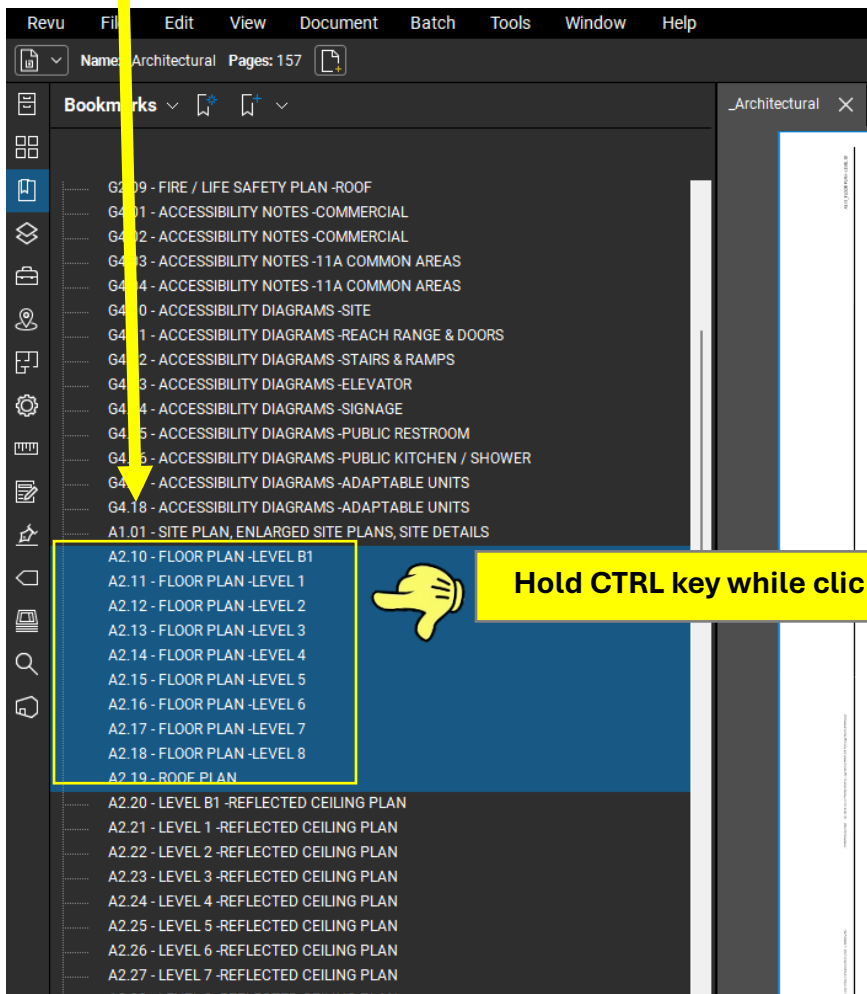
Revu File Edit View Document Batch Tools Window Help

Name: Architectural Pages: 157

Bookmarks

_Architectural

G2.09 - FIRE / LIFE SAFETY PLAN -ROOF
G4.01 - ACCESSIBILITY NOTES -COMMERCIAL
G4.02 - ACCESSIBILITY NOTES -COMMERCIAL
G4.03 - ACCESSIBILITY NOTES -11A COMMON AREAS
G4.04 - ACCESSIBILITY NOTES -11A COMMON AREAS
G4.10 - ACCESSIBILITY DIAGRAMS -SITE
G4.11 - ACCESSIBILITY DIAGRAMS -REACH RANGE & DOORS
G4.12 - ACCESSIBILITY DIAGRAMS -STAIRS & RAMPS
G4.13 - ACCESSIBILITY DIAGRAMS -ELEVATOR
G4.14 - ACCESSIBILITY DIAGRAMS -SIGNAGE
G4.15 - ACCESSIBILITY DIAGRAMS -PUBLIC RESTROOM
G4.16 - ACCESSIBILITY DIAGRAMS -PUBLIC KITCHEN / SHOWER
G4.17 - ACCESSIBILITY DIAGRAMS -ADAPTABLE UNITS
G4.18 - ACCESSIBILITY DIAGRAMS -ADAPTABLE UNITS
A1.01 - SITE PLAN, ENLARGED SITE PLANS, SITE DETAILS
A2.10 - FLOOR PLAN -LEVEL B1
A2.11 - FLOOR PLAN -LEVEL 1
A2.12 - FLOOR PLAN -LEVEL 2
A2.13 - FLOOR PLAN -LEVEL 3
A2.14 - FLOOR PLAN -LEVEL 4
A2.15 - FLOOR PLAN -LEVEL 5
A2.16 - FLOOR PLAN -LEVEL 6
A2.17 - FLOOR PLAN -LEVEL 7
A2.18 - FLOOR PLAN -LEVEL 8
A2.19 - ROOF PLAN
A2.20 - LEVEL B1 -REFLECTED CEILING PLAN
A2.21 - LEVEL 1 -REFLECTED CEILING PLAN
A2.22 - LEVEL 2 -REFLECTED CEILING PLAN
A2.23 - LEVEL 3 -REFLECTED CEILING PLAN
A2.24 - LEVEL 4 -REFLECTED CEILING PLAN
A2.25 - LEVEL 5 -REFLECTED CEILING PLAN
A2.26 - LEVEL 6 -REFLECTED CEILING PLAN
A2.27 - LEVEL 7 -REFLECTED CEILING PLAN

Hold CTRL key while clic